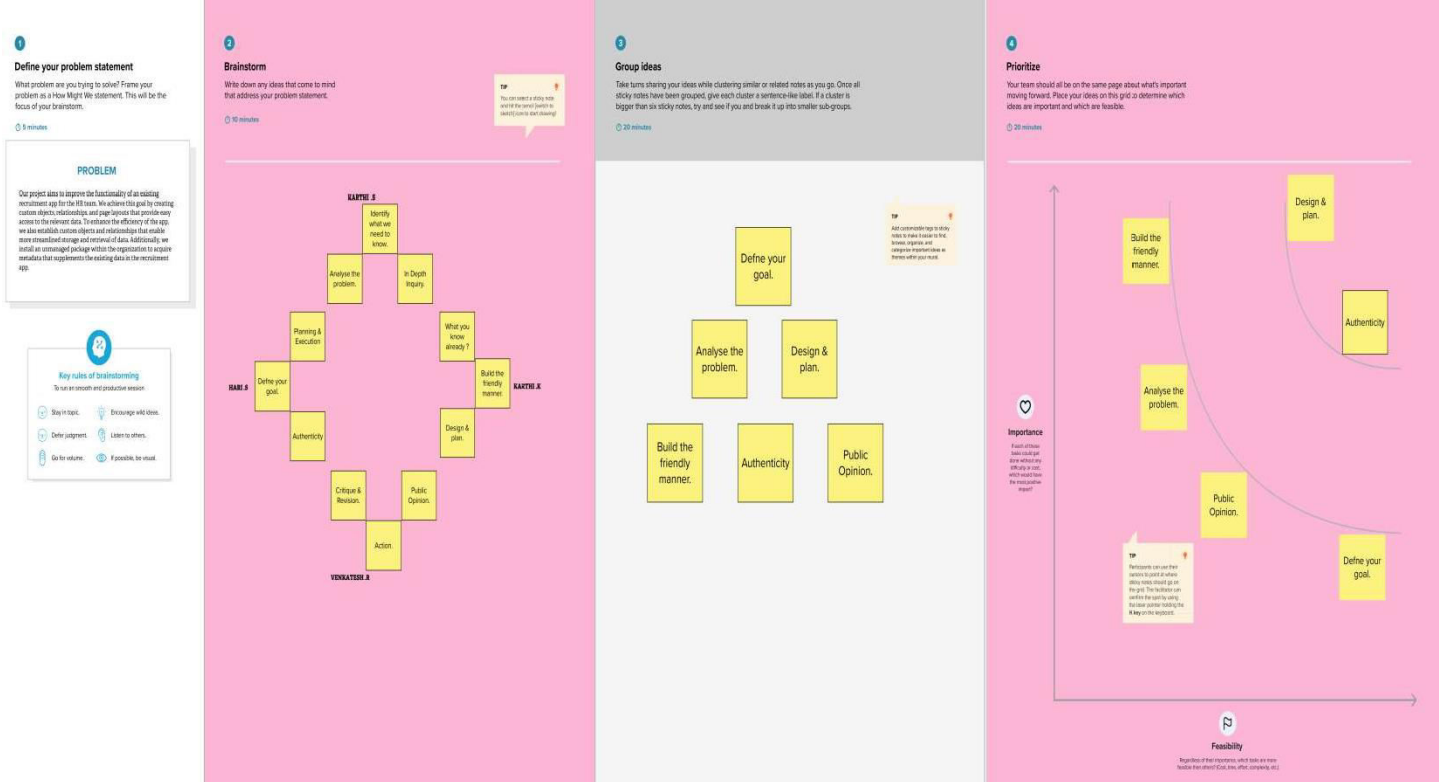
1

Define your problem statement

What problem are you trying to solve? Frame your problem as a How Might We statement. This will be the focus of your brainstorm.

5 minutes

PROBLEM

Our project aims to improve the functionality of an existing recruitment app for the HR team. We achieve this goal by creating custom objects, relationships, and page layouts that provide easy access to the relevant data. To enhance the efficiency of the app, we also establish custom objects and relationships that enable more streamlined storage and retrieval of data. Additionally, we install an unmanaged package within the organization to acquire metadata that supplements the existing data in the recruitment app.

Key rules of brainstorming

To run an smooth and productive session

Stay in topic. Encourage wild ideas.

Defer judgment. Listen to others.

Go for volume. If possible, be visual.

2

Brainstorm

Write down any ideas that come to mind that address your problem statement.

10 minutes

TIP

You can select a sticky note and hit the pencil [switch to sketch] icon to start drawing!

KARTHI .S

Identify what we need to know.

Analyse the problem.

In Depth Inquiry.

Planning & Execution

What you know already ?

HARI.S

Defne your goal.

Build the friendly manner.

KARTHI .K

Authenticity

Design & plan.

Critique & Revision.

Public Opinion.

Action.

VENKATESH .R

3

Group ideas

Take turns sharing your ideas while clustering similar or related notes as you go. Once all sticky notes have been grouped, give each cluster a sentence-like label. If a cluster is bigger than six sticky notes, try and see if you and break it up into smaller sub-groups.

20 minutes

TIP

Add customizable tags to sticky notes to make it easier to find, browse, organize, and categorize important ideas as themes within your mural.

Defne your goal.

Analyse the problem.

Design & plan.

Build the friendly manner.

Authenticity

Public Opinion.

4

Prioritize

Your team should all be on the same page about what's important moving forward. Place your ideas on this grid to determine which ideas are important and which are feasible.

20 minutes

Design & plan.

Build the friendly manner.

Authenticity

Analyse the problem.

Importance

If each of these tasks could get done without any difficulty or cost, which would have the most positive impact?

Public Opinion.

Defne your goal.

TIP

Participants can use their cursors to point at where sticky notes should go on the grid. The facilitator can confirm the spot by using the laser pointer holding the H key on the keyboard.

Feasibility

Regardless of their importance, which tasks are more feasible than others? (Cost, time, effort, complexity, etc.)